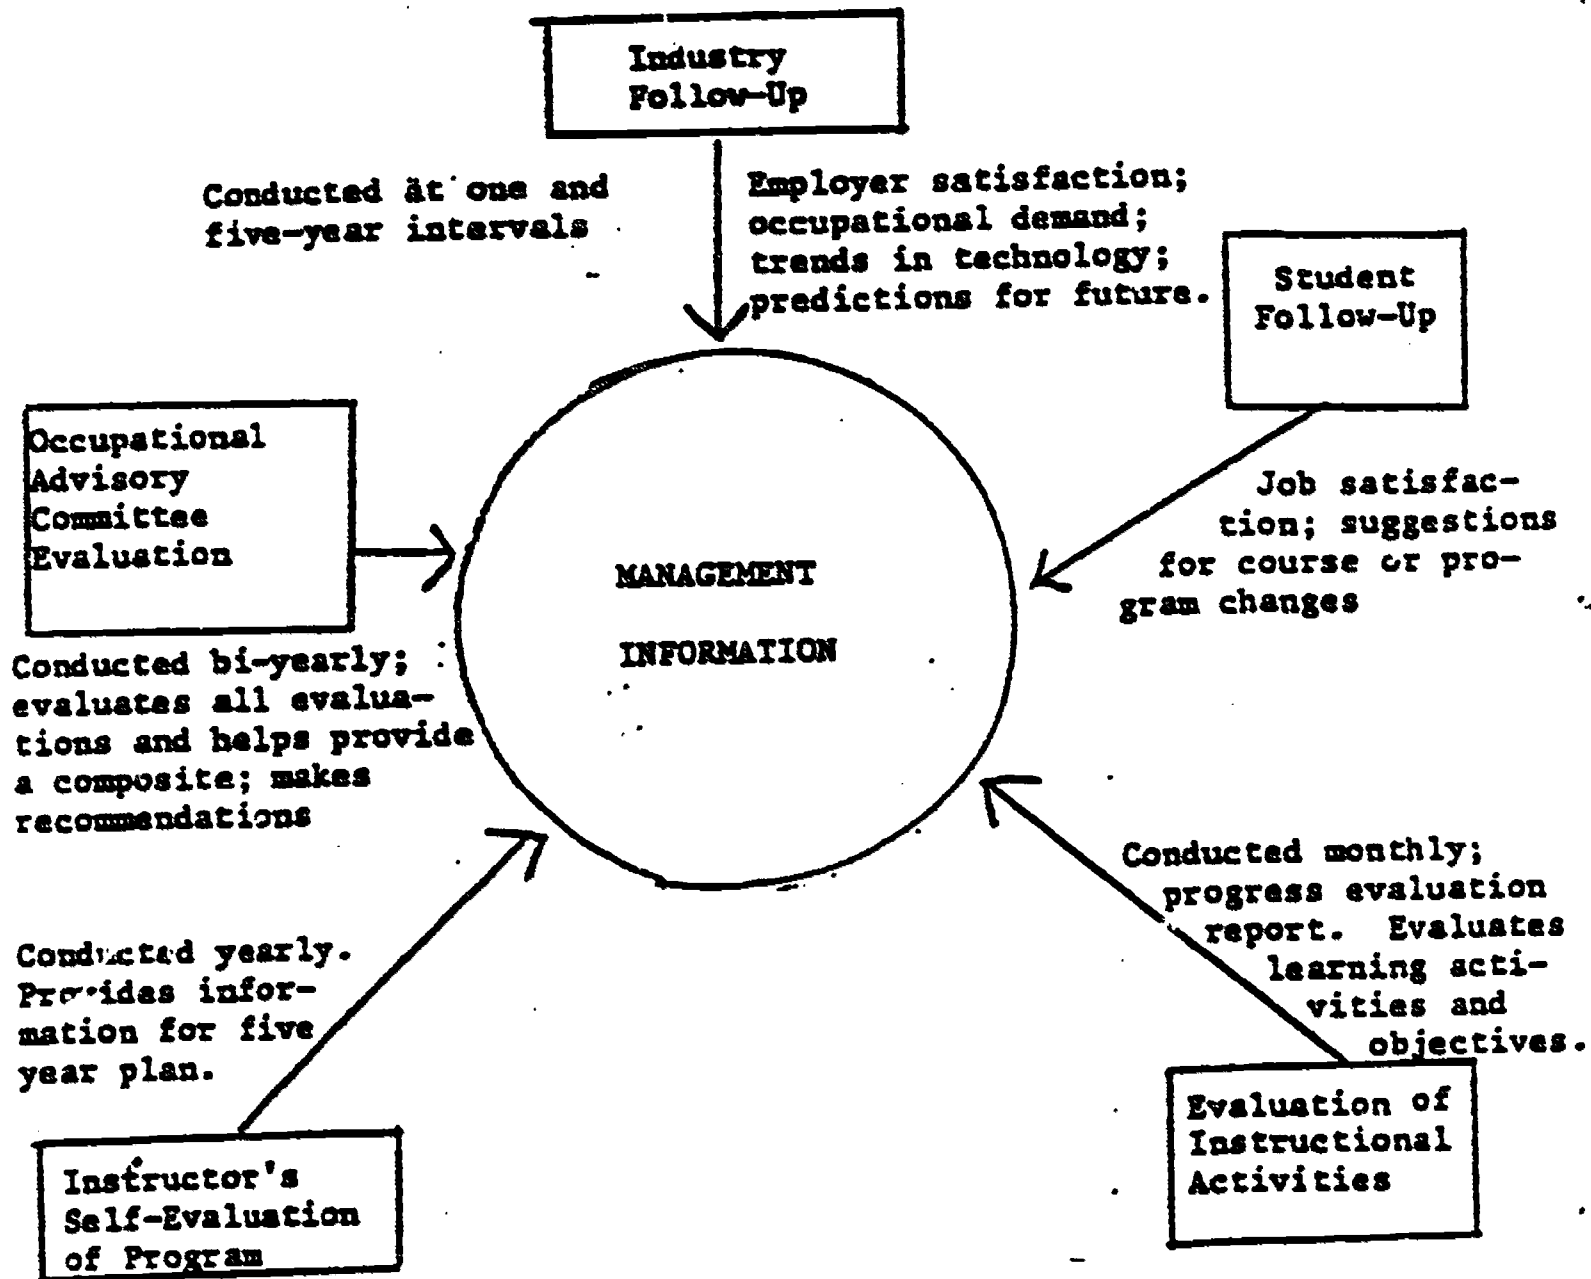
Industry Follow-Up

Conducted at one and five-year intervals

Employer satisfaction; occupational demand; trends in technology; predictions for future.

Student Follow-Up

Occupational Advisory Committee Evaluation

MANAGEMENT INFORMATION

Job satisfaction; suggestions for course or program changes

Conducted bi-yearly; evaluates all evaluations and helps provide a composite; makes recommendations

Conducted monthly; progress evaluation report. Evaluates learning activities and objectives.

Conducted yearly. Provides information for five year plan.

Evaluation of Instructional Activities

Instructor's Self-Evaluation of Program